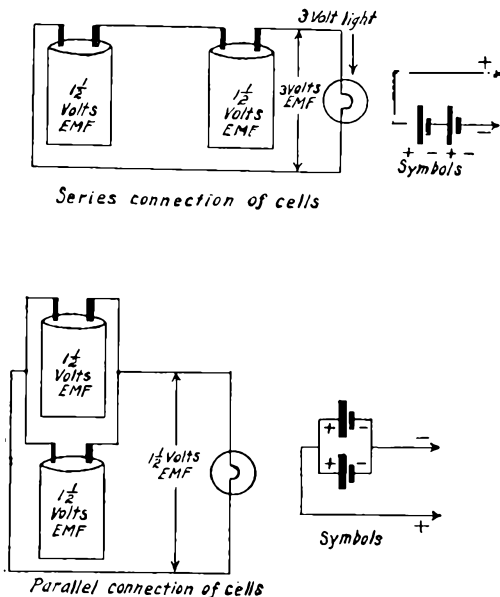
3 Volt light

$1\frac{1}{2}$ Volts EMF

$1\frac{1}{2}$ Volts EMF

3 volts EMF

+

−

+ − + −

Symbols

Series connection of cells

$1\frac{1}{2}$ Volts EMF

$1\frac{1}{2}$ Volts EMF

$1\frac{1}{2}$ Volts EMF

+ −

+ −

−

+

Symbols

Parallel connection of cells